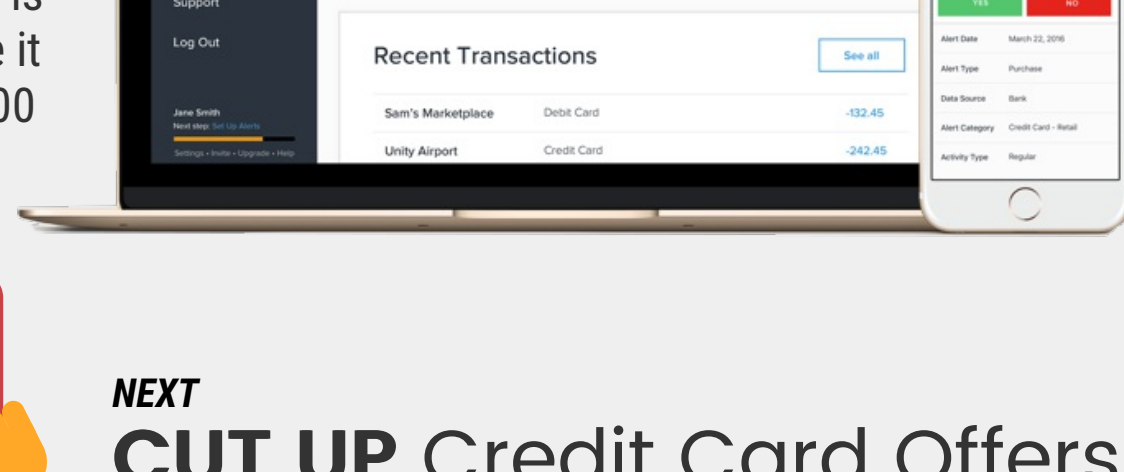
is
e it
00

Support

Log Out

Jane Smith
Next step: Set Up Alerts

Settings • Invite • Upgrade • Help

Recent Transactions

See all

| Sam's Marketplace | Debit Card | -132.45 |
|---|---|---|
| Unity Airport | Credit Card | -242.45 |

YES
NO

| Alert Date | March 22, 2016 |
|---|---|
| Alert Type | Purchase |
| Data Source | Bank |
| Alert Category | Credit Card - Retail |
| Activity Type | Regular |

NEXT

CUT UP Credit Card Offers